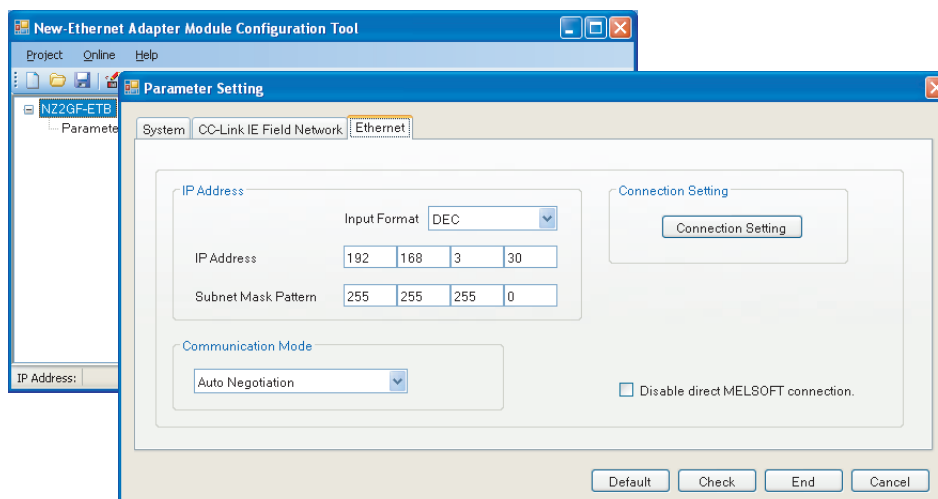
New-Ethernet Adapter Module Configuration Tool

Project Online Help

NZ2GF-ETB
Paramete

IP Address:

Parameter Setting

System CC-Link IE Field Network Ethernet

IP Address

Input Format DEC

IP Address 192 168 3 30

Subnet Mask Pattern 255 255 255 0

Connection Setting

Connection Setting

Communication Mode

Auto Negotiation

Disable direct MELSOFT connection.

Default Check End Cancel